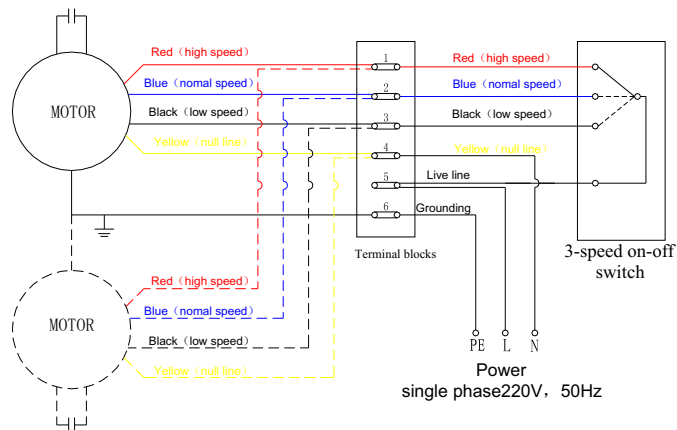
MOTOR

Red（high speed）
Blue（nomal speed）
Black（low speed）
Yellow（null line）

1
2
3
4
5
6

Red（high speed）
Blue（nomal speed）
Black（low speed）
Yellow（null line）
Live line
Grounding

Terminal blocks

3-speed on-off switch

MOTOR

Red（high speed）
Blue（nomal speed）
Black（low speed）
Yellow（null line）

PE L N

Power
single phase220V，50Hz